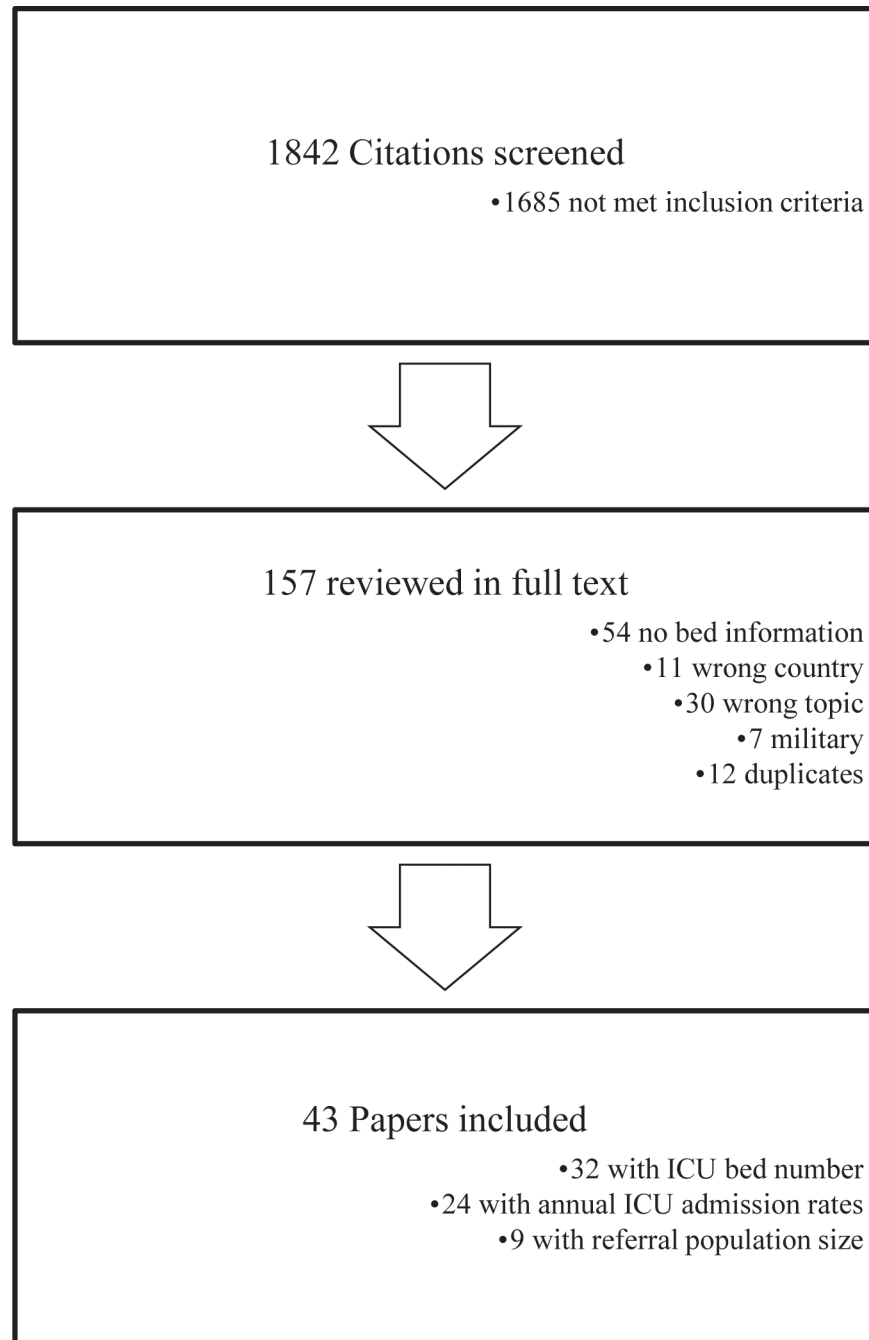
1842 Citations screened

•1685 not met inclusion criteria

157 reviewed in full text

•54 no bed information
•11 wrong country
•30 wrong topic
•7 military
•12 duplicates

43 Papers included

•32 with ICU bed number
•24 with annual ICU admission rates
•9 with referral population size